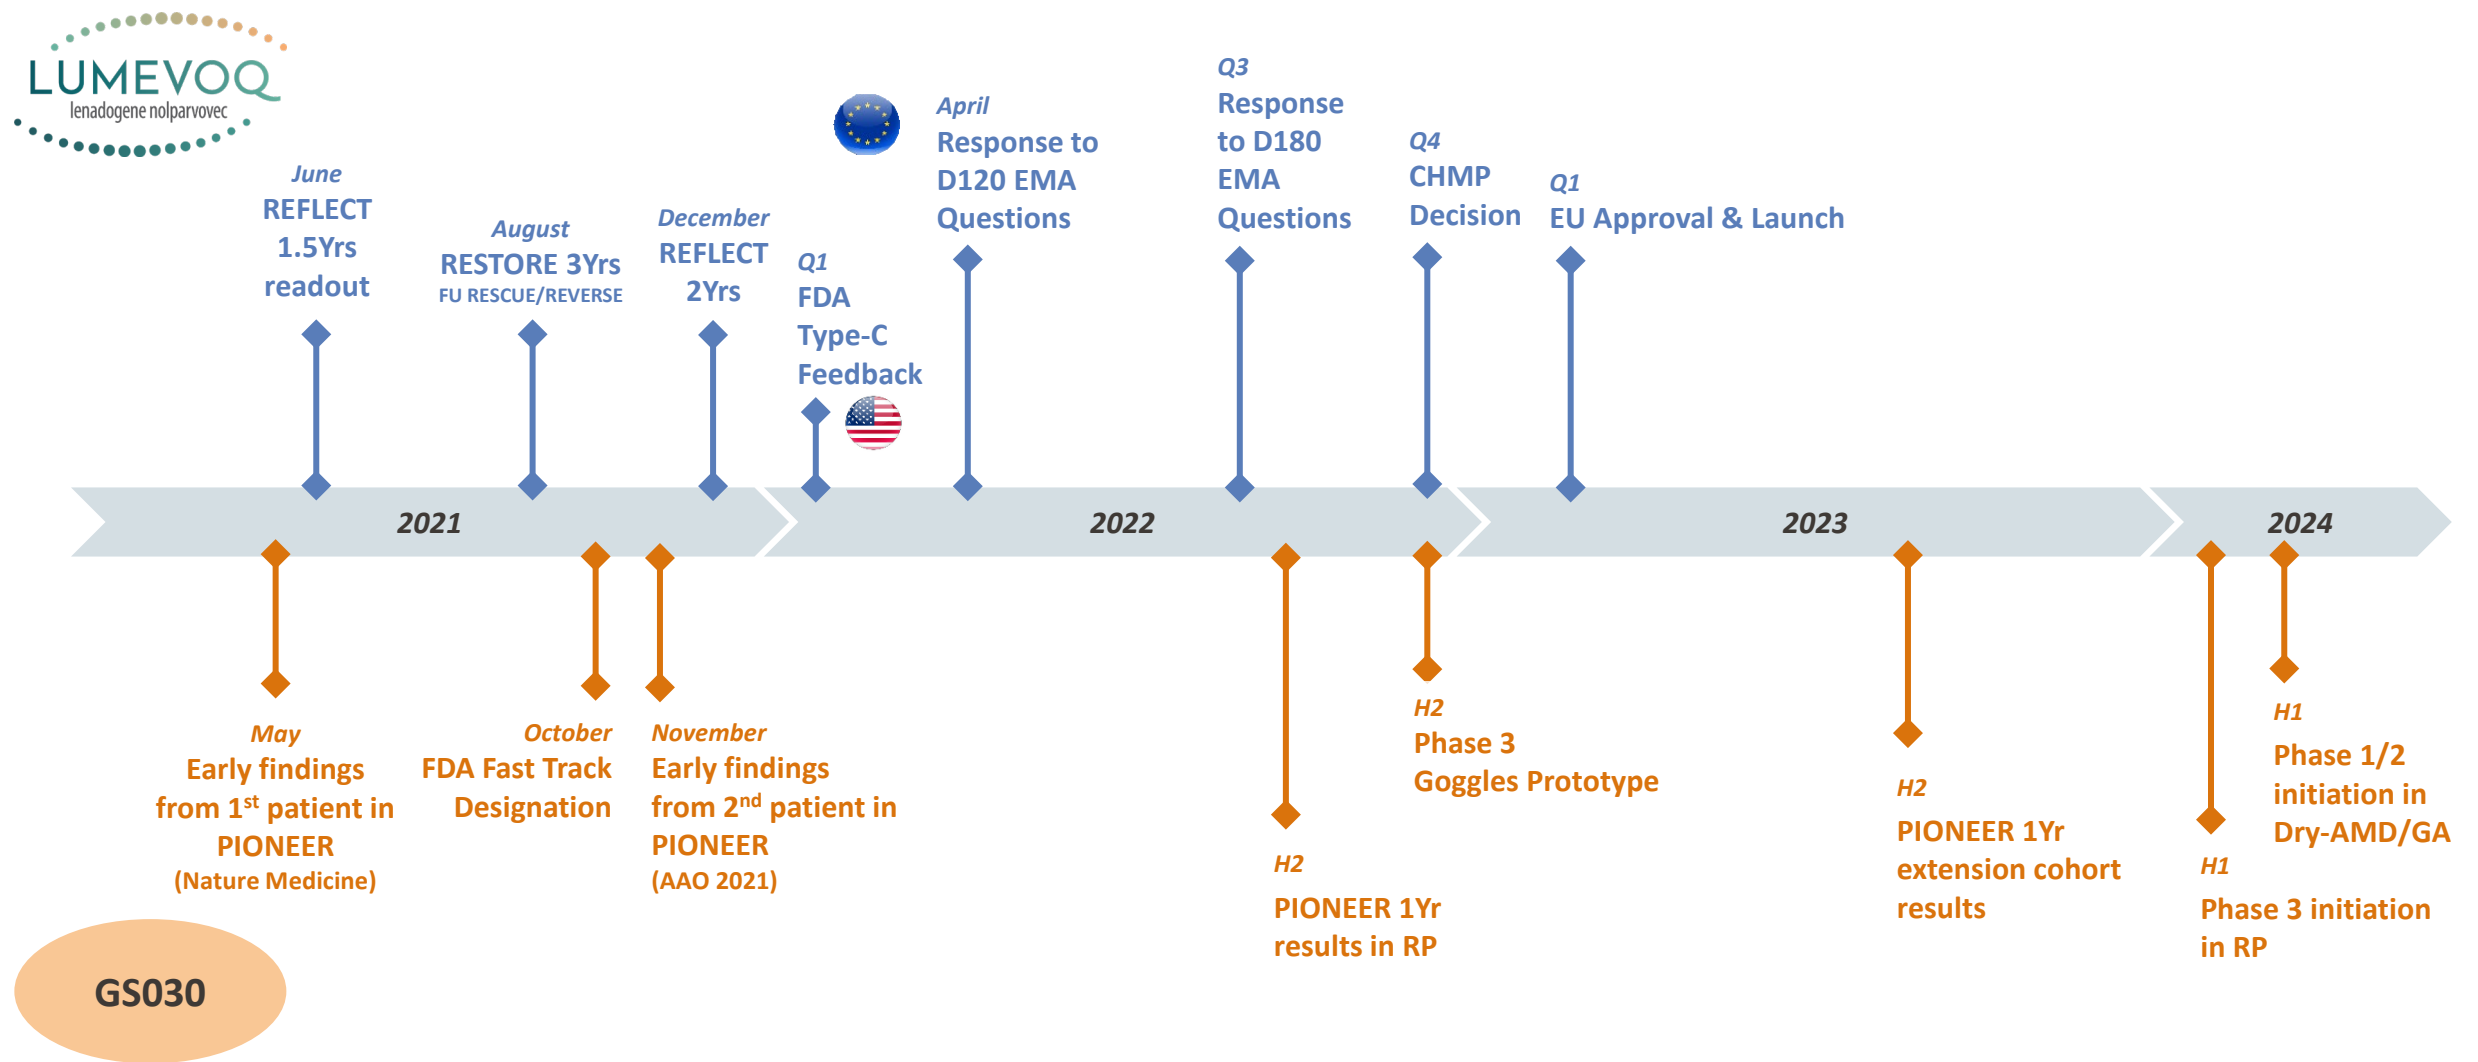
LUMEVOQ
lenadogene nolparvovec

June
REFLECT 1.5Yrs readout

August
RESTORE 3Yrs
FU RESCUE/REVERSE

December
REFLECT 2Yrs

Q1
FDA Type-C Feedback

April
Response to D120 EMA Questions

Q3
Response to D180 EMA Questions

Q4
CHMP Decision

Q1
EU Approval & Launch

2021

2022

2023

2024

May
Early findings from 1$^{st}$ patient in PIONEER
(Nature Medicine)

October
FDA Fast Track Designation

November
Early findings from 2$^{nd}$ patient in PIONEER
(AAO 2021)

H2
PIONEER 1Yr results in RP

H2
Phase 3 Goggles Prototype

H2
PIONEER 1Yr extension cohort results

H1
Phase 3 initiation in RP

H1
Phase 1/2 initiation in Dry-AMD/GA

GS030